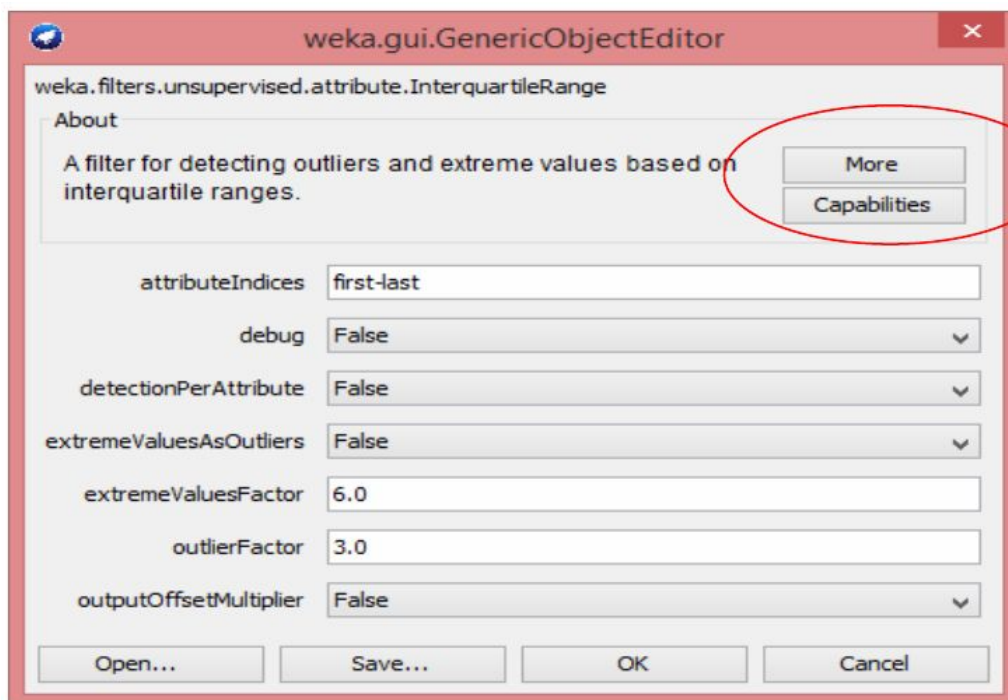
weka.gui.GenericObjectEditor

weka.filters.unsupervised.attribute.InterquartileRange

About

A filter for detecting outliers and extreme values based on interquartile ranges.

More

Capabilities

attributeIndices first-last

debug False

detectionPerAttribute False

extremeValuesAsOutliers False

extremeValuesFactor 6.0

outlierFactor 3.0

outputOffsetMultiplier False

Open... Save... OK Cancel